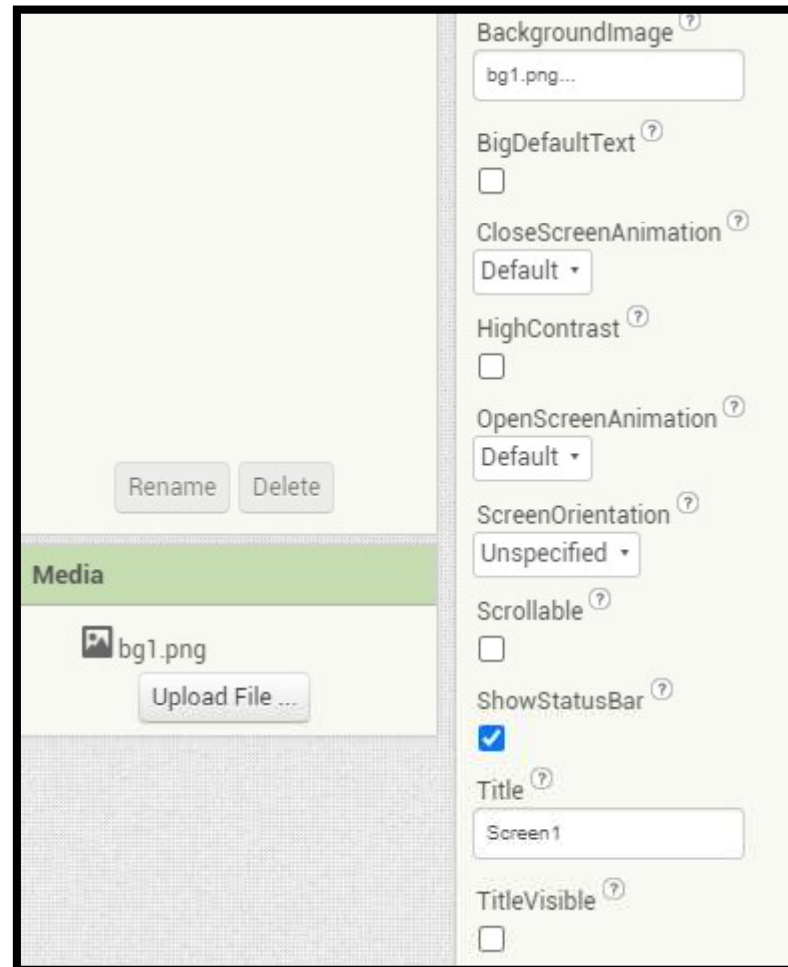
Rename Delete

Media

bg1.png

Upload File ...

BackgroundImage ?

bg1.png...

BigDefaultText ?

CloseScreenAnimation ?

Default ▾

HighContrast ?

OpenScreenAnimation ?

Default ▾

ScreenOrientation ?

Unspecified ▾

Scrollable ?

ShowStatusBar ?

Title ?

Screen1

TitleVisible ?